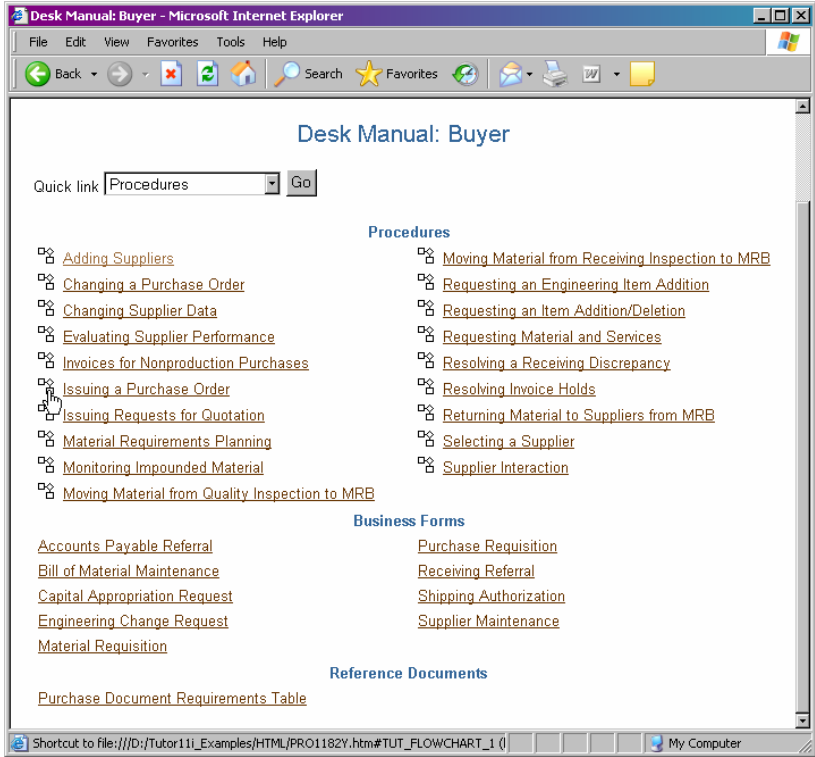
Desk Manual: Buyer - Microsoft Internet Explorer

File Edit View Favorites Tools Help

Back Search Favorites

Desk Manual: Buyer

Quick link Procedures Go

Procedures

Adding Suppliers
Changing a Purchase Order
Changing Supplier Data
Evaluating Supplier Performance
Invoices for Nonproduction Purchases
Issuing a Purchase Order
Issuing Requests for Quotation
Material Requirements Planning
Monitoring Impounded Material
Moving Material from Quality Inspection to MRB

Moving Material from Receiving Inspection to MRB
Requesting an Engineering Item Addition
Requesting an Item Addition/Deletion
Requesting Material and Services
Resolving a Receiving Discrepancy
Resolving Invoice Holds
Returning Material to Suppliers from MRB
Selecting a Supplier
Supplier Interaction

Business Forms

Accounts Payable Referral
Bill of Material Maintenance
Capital Appropriation Request
Engineering Change Request
Material Requisition

Purchase Requisition
Receiving Referral
Shipping Authorization
Supplier Maintenance

Reference Documents

Purchase Document Requirements Table

Shortcut to file:///D:/Tutor11i_Examples/HTML/PRO1182Y.htm#TUT_FLOWCHART_1 (I

My Computer